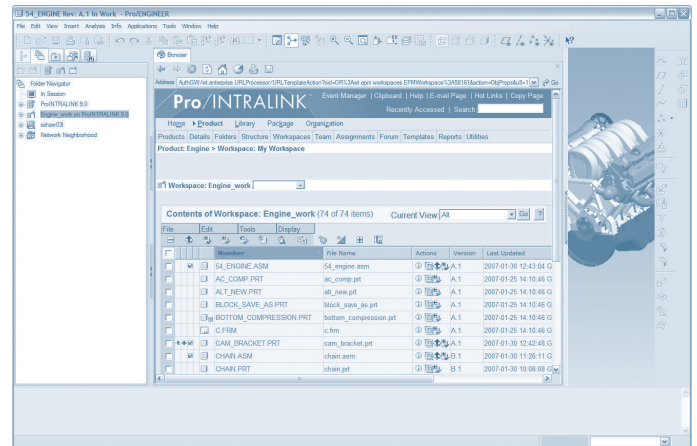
54_ENGINE Rev: A.1 In Work - Pro/ENGINEER

File Edit View Insert Analysis Info Applications Tools Window Help

Browser

Folder Navigator

In Session

ProINTRALINK 9.0

Engine_work on ProINTRALINK 9.0

ashaw33

Network Neighborhood

Address AuthGW/wt.enterprise.URLProcessor/URLTemplateAction?oid=OR%3Awt.epm.workspaces.EPMWorkspace%3A58161&action=ObjProps&u8=1 Go

Pro/INTRALINK

Event Manager | Clipboard | Help | E-mail Page | Hot Links | Copy Page

Recently Accessed | Search

Home Product Library Package Organization

Products Details Folders Structure Workspaces Team Assignments Forum Templates Reports Utilities

Product: Engine > Workspace: My Workspace

Workspace: Engine_work

Contents of Workspace: Engine_work (74 of 74 items)

Current View All Go ?

File Edit Tools Display

| | | | Number | File Name | Actions | Version | Last Updated |
|---|---|---|---|---|---|---|---|
| | | | 54_ENGINE.ASM | 54_engine.asm | | A.1 | 2007-01-30 12:43:04 G |
| | | | AC_COMP.PRT | ac_comp.prt | | A.1 | 2007-01-25 14:10:46 G |
| | | | ALT_NEW.PRT | alt_new.prt | | A.1 | 2007-01-25 14:10:46 G |
| | | | BLOCK_SAVE_AS.PRT | block_save_as.prt | | A.1 | 2007-01-25 14:10:46 G |
| | | | BOTTOM_COMPRESSION.PRT | bottom_compression.prt | | A.1 | 2007-01-25 14:10:46 G |
| | | | C.FRM | c.frm | | A.1 | 2007-01-25 14:10:46 G |
| | | | CAM_BRACKET.PRT | cam_bracket.prt | | A.1 | 2007-01-30 12:42:48 G |
| | | | CHAIN.ASM | chain.asm | | B.1 | 2007-01-30 11:26:11 G |
| | | | CHAIN.PRT | chain.prt | | B.1 | 2007-01-30 10:08:08 G |